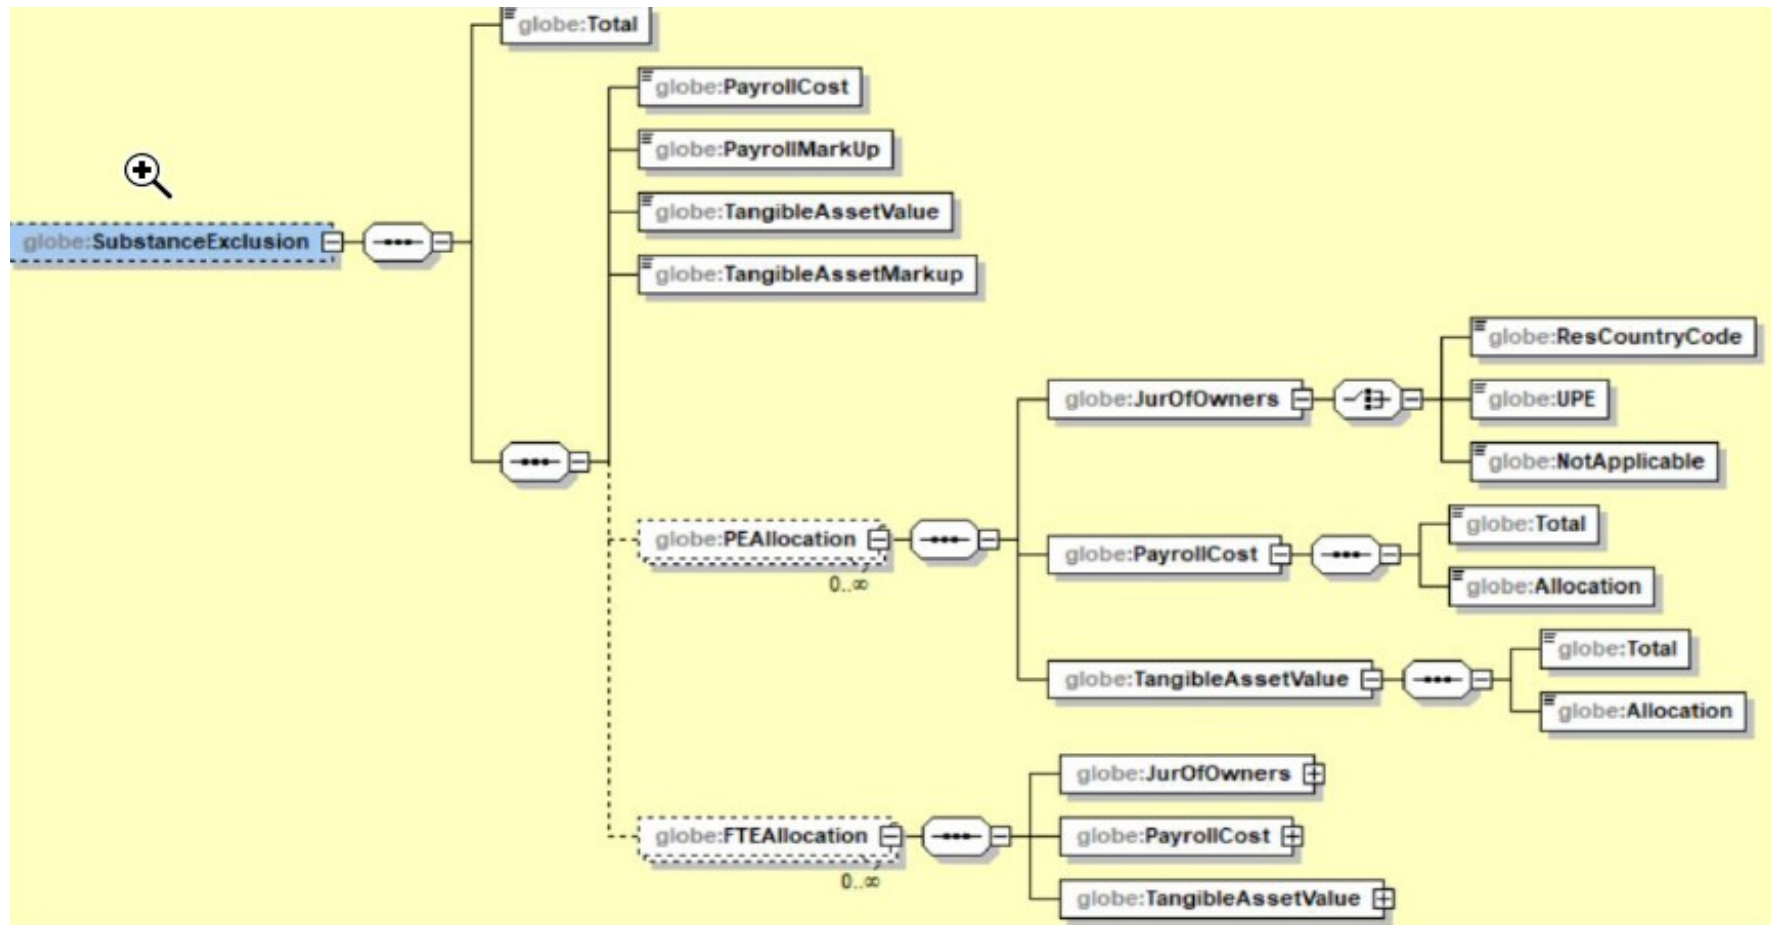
globe:Total

globe:PayrollCost

globe:PayrollMarkUp

globe:TangibleAssetValue

globe:TangibleAssetMarkup

globe:SubstanceExclusion

globe:JurOfOwners

globe:ResCountryCode

globe:UPE

globe:NotApplicable

globe:PEAllocation

0..∞

globe:PayrollCost

globe:Total

globe:Allocation

globe:TangibleAssetValue

globe:Total

globe:Allocation

globe:JurOfOwners

globe:FTEAllocation

0..∞

globe:PayrollCost

globe:TangibleAssetValue